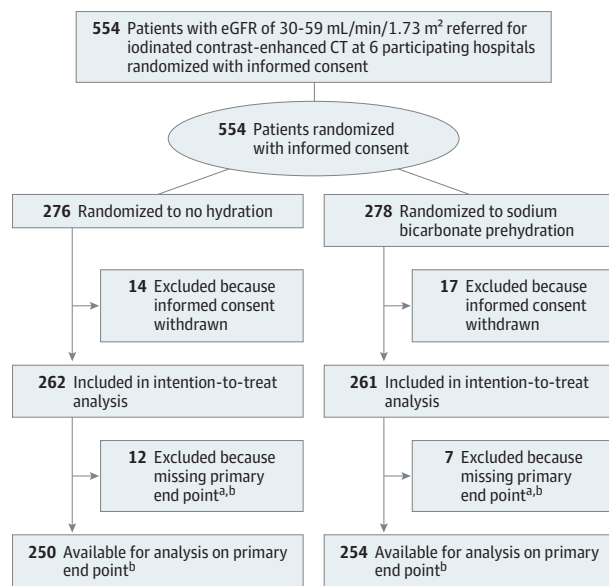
**554** Patients with eGFR of 30-59 mL/min/1.73 m$^2$ referred for iodinated contrast-enhanced CT at 6 participating hospitals randomized with informed consent

**554** Patients randomized with informed consent

**276** Randomized to no hydration

**14** Excluded because informed consent withdrawn

**262** Included in intention-to-treat analysis

**12** Excluded because missing primary end point$^{a,b}$

**250** Available for analysis on primary end point$^{b}$

**278** Randomized to sodium bicarbonate prehydration

**17** Excluded because informed consent withdrawn

**261** Included in intention-to-treat analysis

**7** Excluded because missing primary end point$^{a,b}$

**254** Available for analysis on primary end point$^{b}$